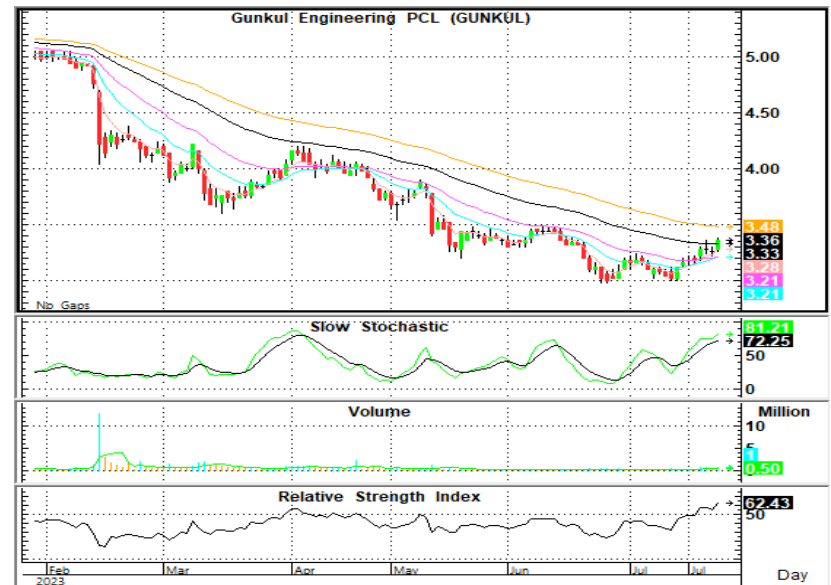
Gunkul Engineering PCL (GUNKUL)

5.00
4.50
4.00
3.48
3.36
3.33
3.28
3.21
3.21

No Gaps

Slow Stochastic
81.21
72.25
75
50
25
0

Volume
Million
10
5
1
0.50

Relative Strength Index
62.43
50

Feb
2023
Mar
Apr
May
Jun
Jul
Jul
Day